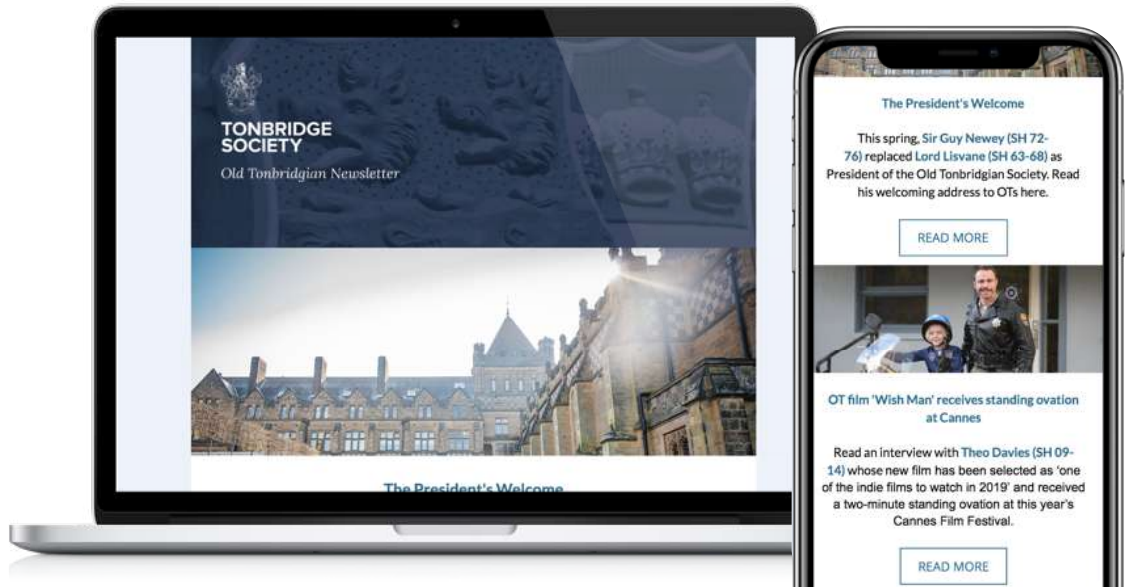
TONBRIDGE SOCIETY

Old Tonbridgian Newsletter

The President's Welcome

The President's Welcome

This spring, Sir Guy Newey (SH 72-76) replaced Lord Lisvane (SH 63-68) as President of the Old Tonbridgian Society. Read his welcoming address to OTs here.

READ MORE

OT film 'Wish Man' receives standing ovation at Cannes

Read an interview with Theo Davies (SH 09-14) whose new film has been selected as 'one of the indie films to watch in 2019' and received a two-minute standing ovation at this year's Cannes Film Festival.

READ MORE